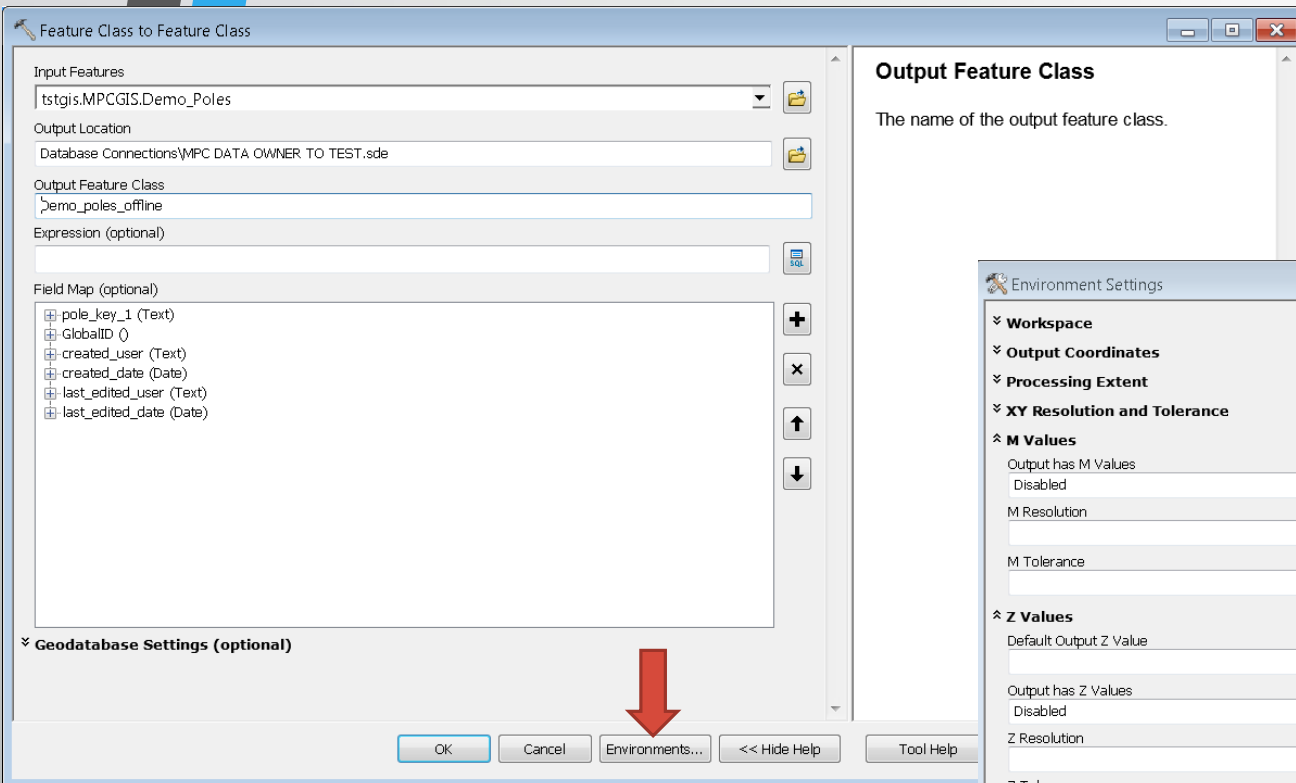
Feature Class to Feature Class

Input Features
tstgis.MPCGIS.Demo_Poles

Output Location
Database Connections\MPC DATA OWNER TO TEST.sde

Output Feature Class
Demo_poles_offline

Expression (optional)

Field Map (optional)
pole_key_1 (Text)
GlobalID ()
created_user (Text)
created_date (Date)
last_edited_user (Text)
last_edited_date (Date)

Geodatabase Settings (optional)

OK Cancel Environments... << Hide Help Tool Help

Output Feature Class

The name of the output feature class.

Environment Settings

Workspace
Output Coordinates
Processing Extent
XY Resolution and Tolerance
M Values
Output has M Values
Disabled
M Resolution
M Tolerance
Z Values
Default Output Z Value
Output has Z Values
Disabled
Z Resolution
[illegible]